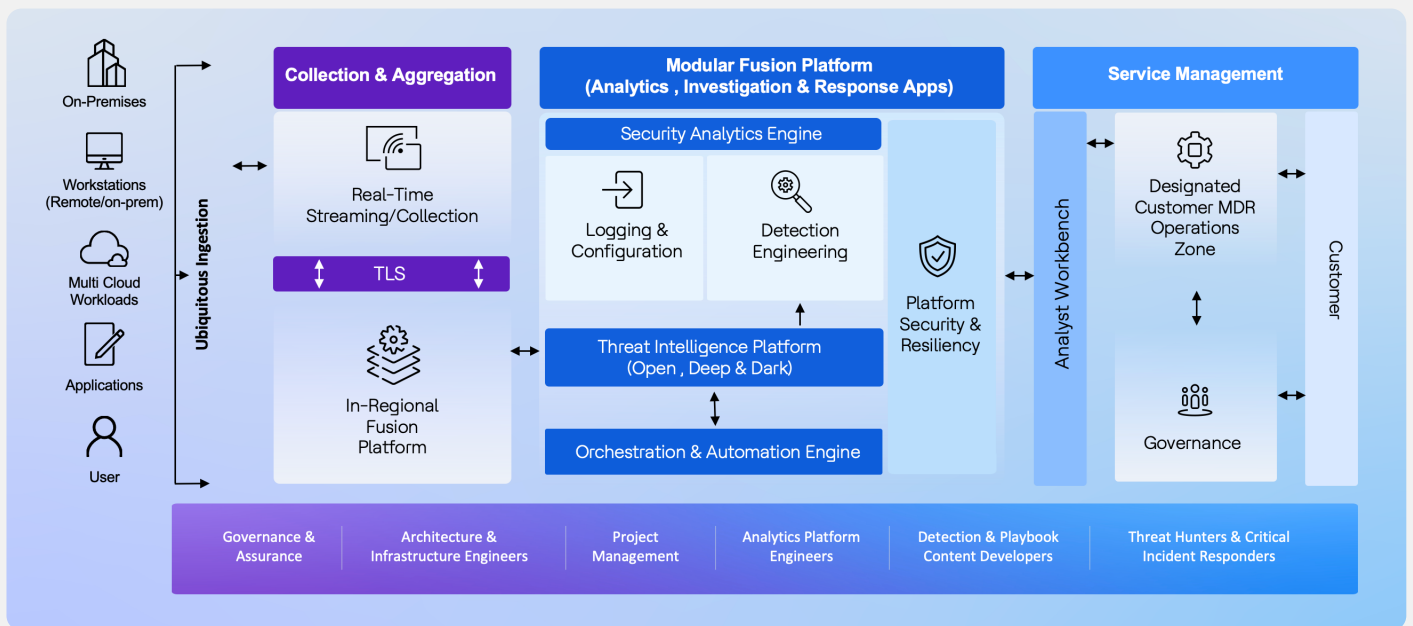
On-Premises

Workstations (Remote/on-prem)

Multi Cloud Workloads

Applications

User

Ubiquitous Ingestion

Collection & Aggregation

Real-Time Streaming/Collection

TLS

In-Regional Fusion Platform

Modular Fusion Platform (Analytics , Investigation & Response Apps)

Security Analytics Engine

Logging & Configuration

Detection Engineering

Threat Intelligence Platform (Open , Deep & Dark)

Orchestration & Automation Engine

Platform Security & Resiliency

Service Management

Analyst Workbench

Designated Customer MDR Operations Zone

Governance

Customer

Governance & Assurance

Architecture & Infrastructure Engineers

Project Management

Analytics Platform Engineers

Detection & Playbook Content Developers

Threat Hunters & Critical Incident Responders